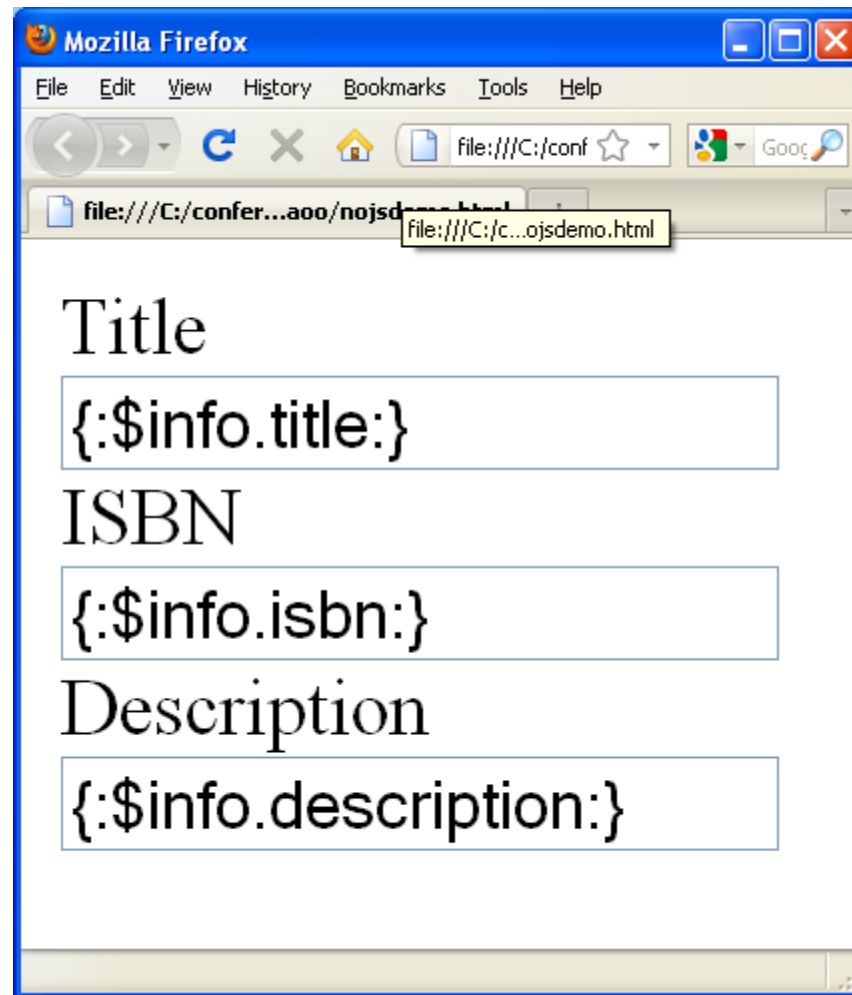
Mozilla Firefox

File Edit View History Bookmarks Tools Help

file:///C:/conf

Goog

file:///C:/confer...aoo/nojsd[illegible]

file:///C:/c...ojsdemo.html

Title

{:$info.title:}

ISBN

{:$info.isbn:}

Description

{:$info.description:}